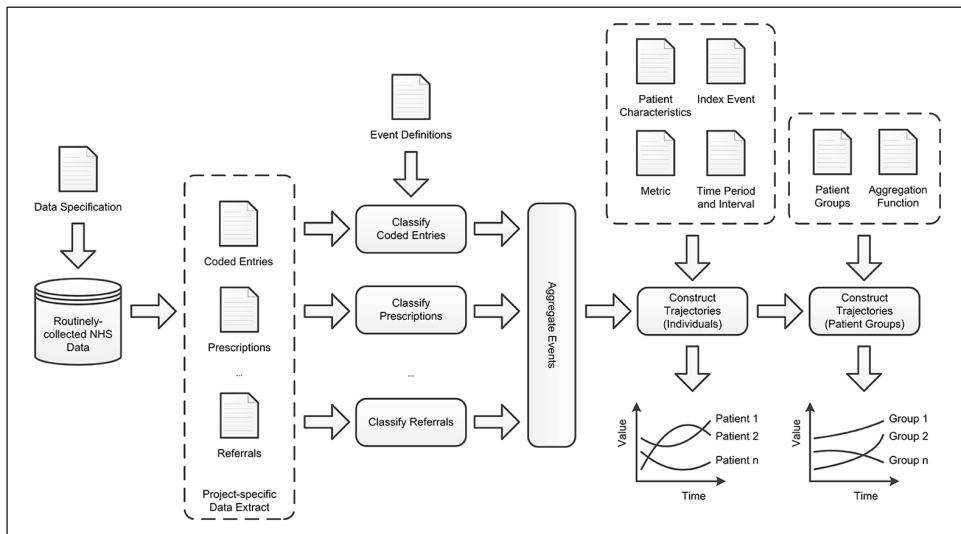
Data Specification

Routinely-collected NHS Data

Coded Entries

Prescriptions

...

Referrals

Project-specific Data Extract

Event Definitions

Classify Coded Entries

Classify Prescriptions

...

Classify Referrals

Aggregate Events

Patient Characteristics

Index Event

Metric

Time Period and Interval

Construct Trajectories (Individuals)

Value

Patient 1

Patient 2

Patient n

Time

Patient Groups

Aggregation Function

Construct Trajectories (Patient Groups)

Value

Group 1

Group 2

Group n

Time